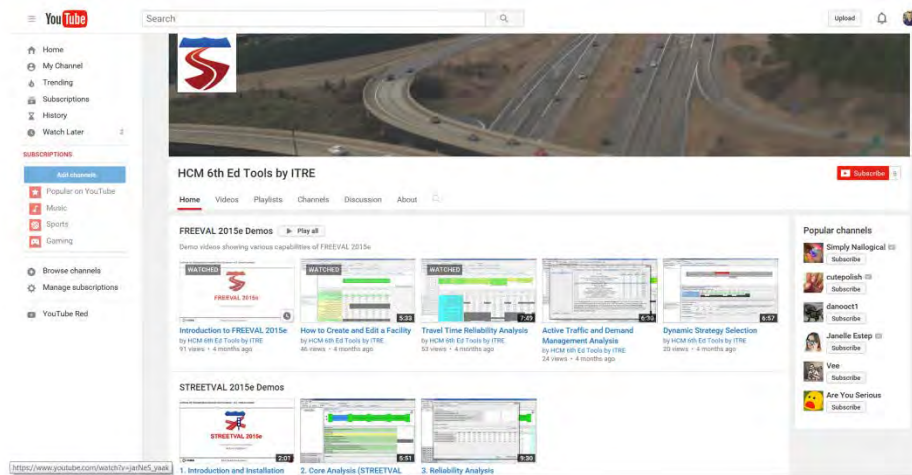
YouTube

Search

Upload

Home
My Channel
Trending
Subscriptions
History
Watch Later 2

SUBSCRIPTIONS
Add channels
Popular on YouTube
Music
Sports
Gaming

Browse channels
Manage subscriptions

YouTube Red

HCM 6th Ed Tools by ITRE

Subscribe

Home Videos Playlists Channels Discussion About

FREEVAL 2015e Demos ▶ Play all

Demo videos showing various capabilities of FREEVAL 2015e

WATCHED
FREEVAL 2015e
Introduction to FREEVAL 2015e
by HCM 6th Ed Tools by ITRE
91 views • 4 months ago

WATCHED
5:33
How to Create and Edit a Facility
by HCM 6th Ed Tools by ITRE
46 views • 4 months ago

WATCHED
7:45
Travel Time Reliability Analysis
by HCM 6th Ed Tools by ITRE
53 views • 4 months ago

6:56
Active Traffic and Demand Management Analysis
by HCM 6th Ed Tools by ITRE
24 views • 4 months ago

6:57
Dynamic Strategy Selection
by HCM 6th Ed Tools by ITRE
20 views • 4 months ago

STREETVAL 2015e Demos

STREETVAL 2015e
2:07
1. Introduction and Installation

5:51
2. Core Analysis (STREETVAL

9:30
3. Reliability Analysis

https://www.youtube.com/watch?v=jatNe5_yaek

Popular channels
Simply Nailogical
Subscribe
cutepolish
Subscribe
danooct1
Subscribe
Janelle Estep
Subscribe
Vee
Subscribe
Are You Serious
Subscribe